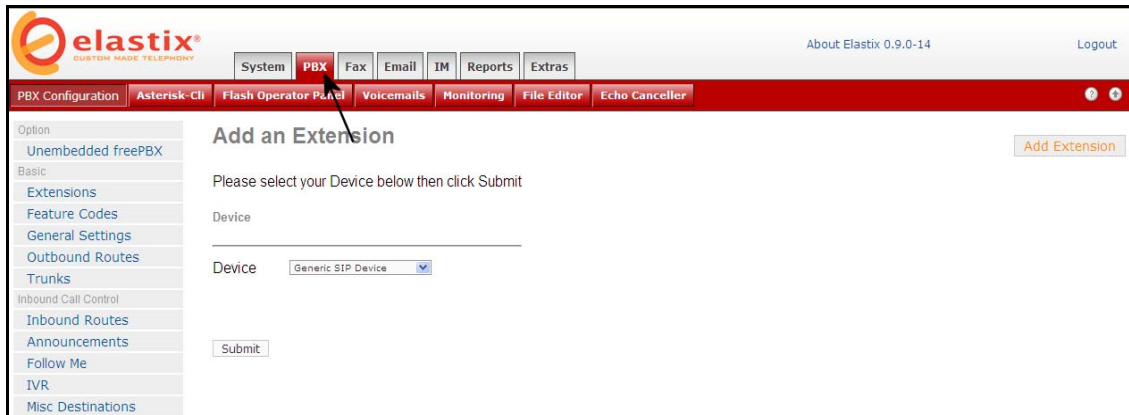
elastix®
CUSTOM MADE TELEPHONY

System PBX Fax Email IM Reports Extras

About Elastix 0.9.0-14

Logout

PBX Configuration Asterisk-Cli Flash Operator Panel Voicemails Monitoring File Editor Echo Canceller

Option
Unembedded freePBX
Basic
Extensions
Feature Codes
General Settings
Outbound Routes
Trunks
Inbound Call Control
Inbound Routes
Announcements
Follow Me
IVR
Misc Destinations

Add an Extension

Add Extension

Please select your Device below then click Submit

Device

Device Generic SIP Device

Submit